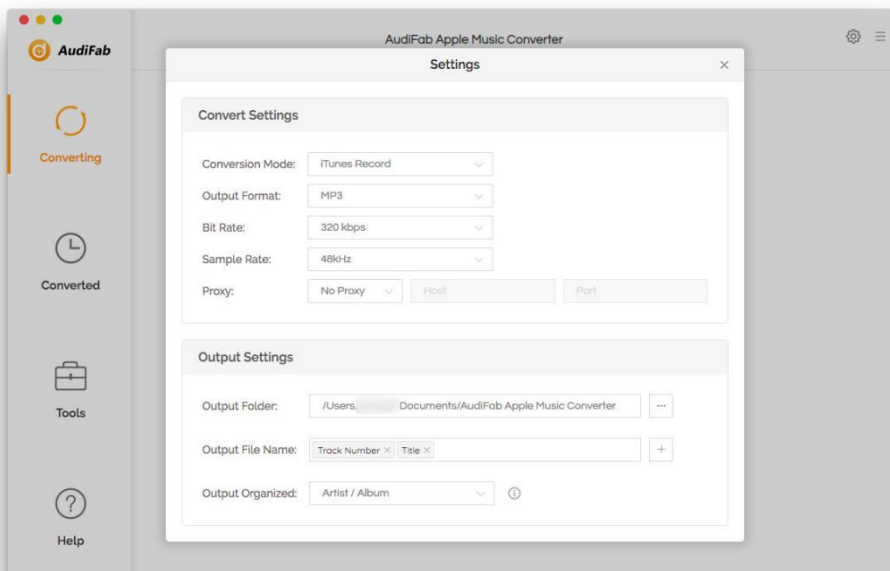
AudiFab

AudiFab Apple Music Converter

Converting

Converted

Tools

Help

Settings

×

Convert Settings

Conversion Mode: iTunes Record

Output Format: MP3

Bit Rate: 320 kbps

Sample Rate: 48kHz

Proxy: No Proxy Host Port

Output Settings

Output Folder: /Users/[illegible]/Documents/AudiFab Apple Music Converter ···

Output File Name: Track Number × Title × +

Output Organized: Artist / Album